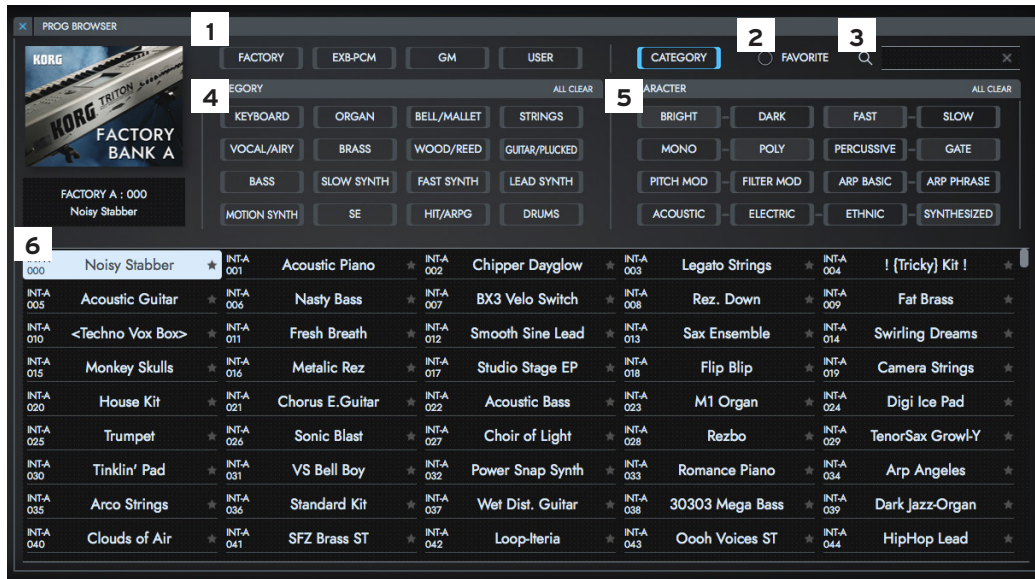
PROG BROWSER

1

KORG TRITON

FACTORY BANK A

FACTORY A : 000
Noisy Stabber

FACTORY | EXB-PCM | GM | USER

CATEGORY

2 FAVORITE

3

4 EGORY ALL CLEAR

KEYBOARD | ORGAN | BELL/MALLET | STRINGS
VOCAL/AIRY | BRASS | WOOD/REED | GUITAR/PLUCKED
BASS | SLOW SYNTH | FAST SYNTH | LEAD SYNTH
MOTION SYNTH | SE | HIT/ARPG | DRUMS

5 ARACTER ALL CLEAR

BRIGHT | DARK | FAST | SLOW
MONO | POLY | PERCUSSIVE | GATE
PITCH MOD | FILTER MOD | ARP BASIC | ARP PHRASE
ACOUSTIC | ELECTRIC | ETHNIC | SYNTHESIZED

6

| | | | | |
|---|---|---|---|---|
| 000 Noisy Stabber | INT-A 001 Acoustic Piano | INT-A 002 Chipper Dayglow | INT-A 003 Legato Strings | INT-A 004 ! {Tricky} Kit ! |
| INT-A 005 Acoustic Guitar | INT-A 006 Nasty Bass | INT-A 007 BX3 Velo Switch | INT-A 008 Rez. Down | INT-A 009 Fat Brass |
| INT-A 010 <Techno Vox Box> | INT-A 011 Fresh Breath | INT-A 012 Smooth Sine Lead | INT-A 013 Sax Ensemble | INT-A 014 Swirling Dreams |
| INT-A 015 Monkey Skulls | INT-A 016 Metalic Rez | INT-A 017 Studio Stage EP | INT-A 018 Flip Blip | INT-A 019 Camera Strings |
| INT-A 020 House Kit | INT-A 021 Chorus E.Guitar | INT-A 022 Acoustic Bass | INT-A 023 M1 Organ | INT-A 024 Digi Ice Pad |
| INT-A 025 Trumpet | INT-A 026 Sonic Blast | INT-A 027 Choir of Light | INT-A 028 Rezbo | INT-A 029 TenorSax Growl-Y |
| INT-A 030 Tinklin' Pad | INT-A 031 VS Bell Boy | INT-A 032 Power Snap Synth | INT-A 033 Romance Piano | INT-A 034 Arp Angeles |
| INT-A 035 Arco Strings | INT-A 036 Standard Kit | INT-A 037 Wet Dist. Guitar | INT-A 038 30303 Mega Bass | INT-A 039 Dark Jazz-Organ |
| INT-A 040 Clouds of Air | INT-A 041 SFZ Brass ST | INT-A 042 Loop-Iteria | INT-A 043 Oooh Voices ST | INT-A 044 HipHop Lead |